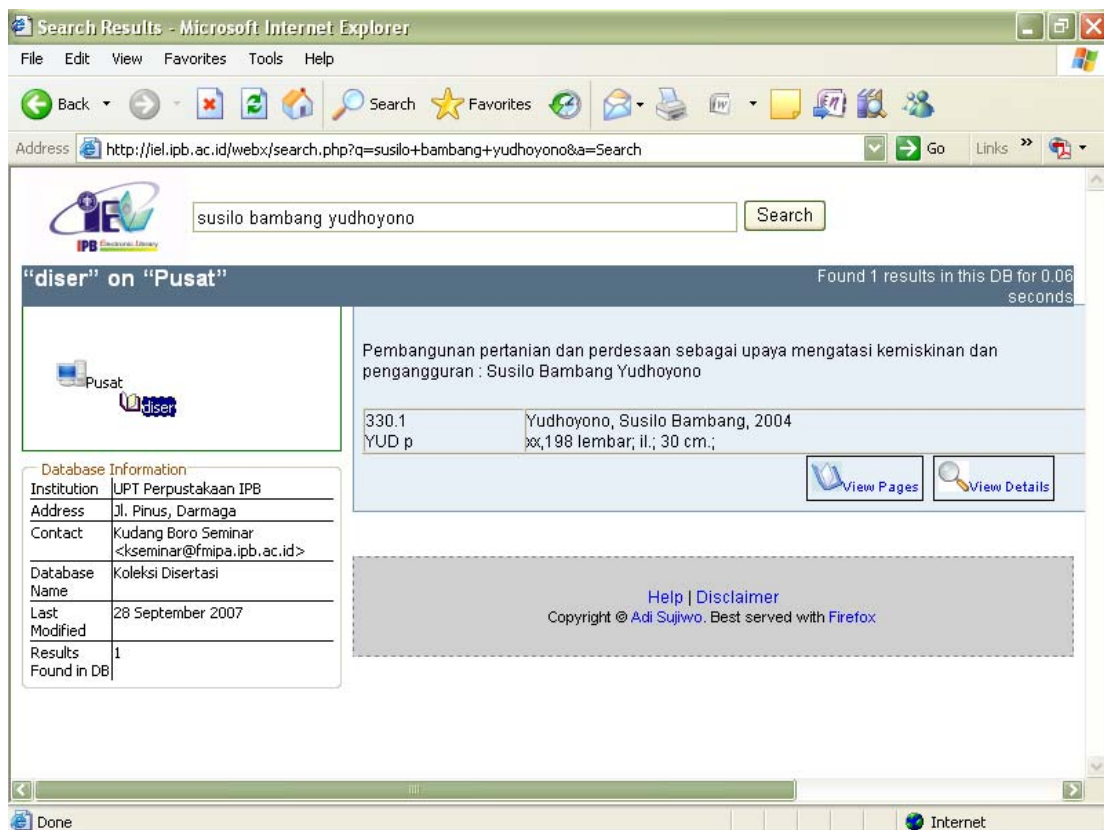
Search Results - Microsoft Internet Explorer

File Edit View Favorites Tools Help

Back Search Favorites

Address http://iel.ipb.ac.id/webx/search.php?q=susilo+bambang+yudhoyono&a=Search Go Links

IEL IPB Electronic library

susilo bambang yudhoyono Search

"diser" on "Pusat"

Found 1 results in this DB for 0.06 seconds

Pusat
diser

Database Information

| Institution | UPT Perpustakaan IPB |
|---|---|
| Address | Jl. Pinus, Darmaga |
| Contact | Kudang Boro Seminar <kseminar@fmipa.ipb.ac.id> |
| Database Name | Koleksi Disertasi |
| Last Modified | 28 September 2007 |
| Results Found in DB | 1 |

Pembangunan pertanian dan perdesaan sebagai upaya mengatasi kemiskinan dan pengangguran : Susilo Bambang Yudhoyono

| 330.1 YUD p | Yudhoyono, Susilo Bambang, 2004 xx,198 lembar; il.; 30 cm.; |
|---|---|

View Pages View Details

Help | Disclaimer
Copyright @ Adi Sujiwo. Best served with Firefox

Done Internet